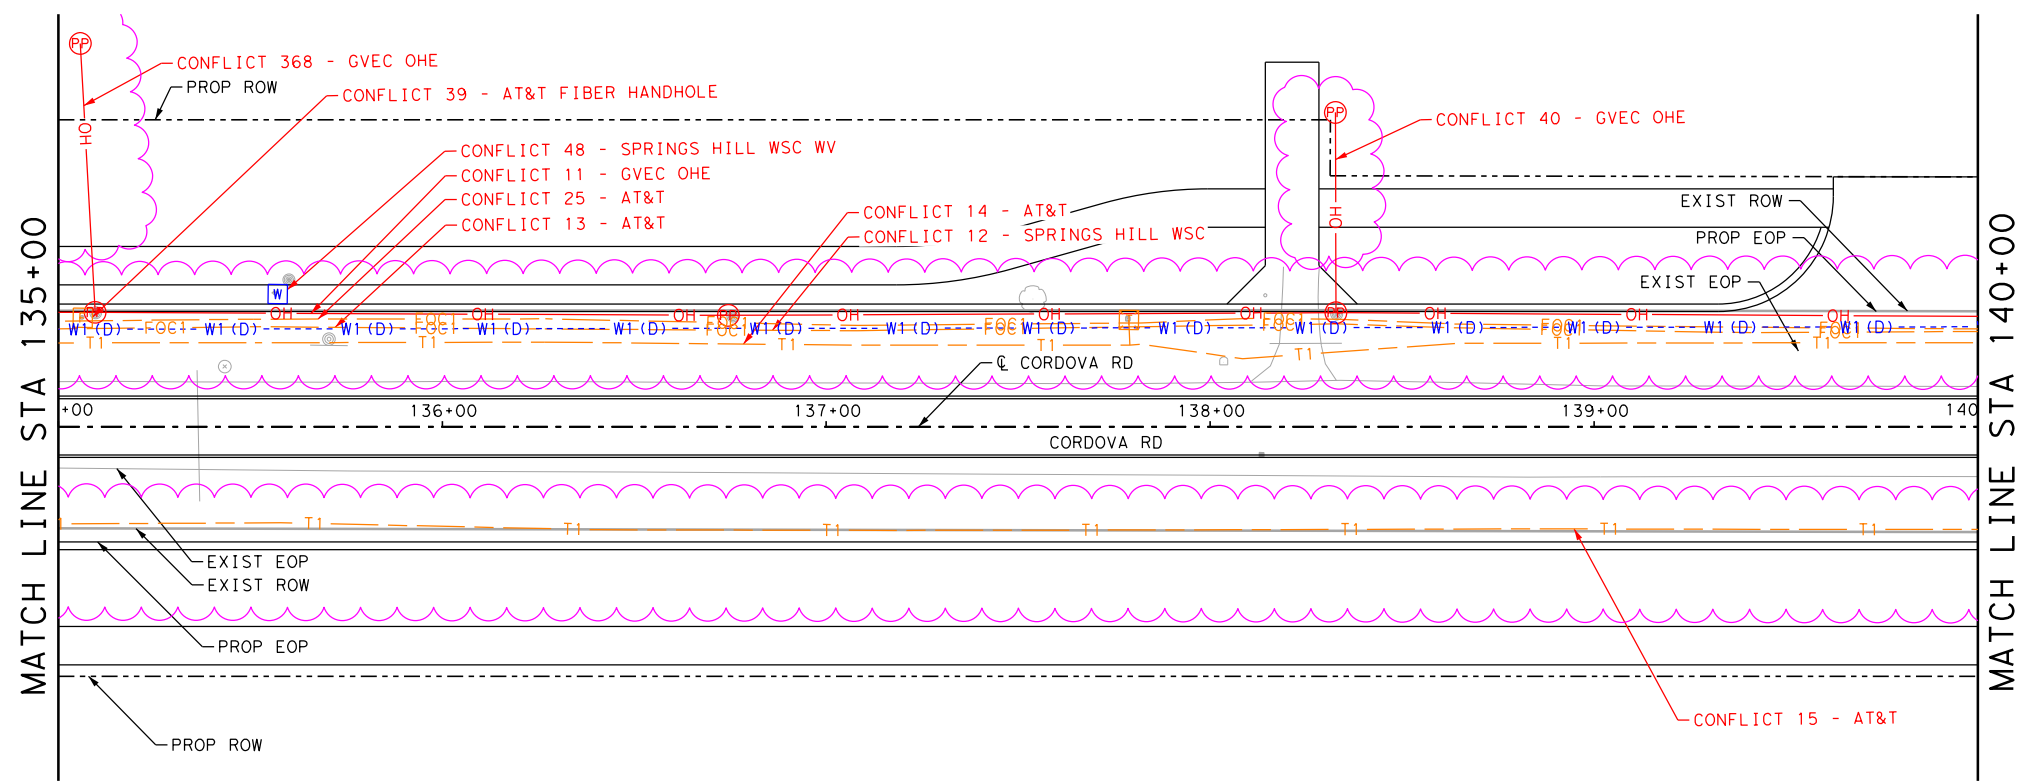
MATCH LINE STA 135+00

PP
OH
CONFLICT 368 - GVEC OHE
PROP ROW
CONFLICT 39 - AT&T FIBER HANDHOLE
CONFLICT 48 - SPRINGS HILL WSC WV
CONFLICT 11 - GVEC OHE
CONFLICT 25 - AT&T
CONFLICT 13 - AT&T
CONFLICT 14 - AT&T
CONFLICT 12 - SPRINGS HILL WSC
PP
OH
CONFLICT 40 - GVEC OHE
EXIST ROW
PROP EOP
EXIST EOP

W
OH OH OH OH OH OH OH OH OH OH
W1(D) FOC1 W1(D) W1(D) FOC1 W1(D) W1(D) FOC1 W1(D) W1(D) FOC1 W1(D) W1(D) FOC1 W1(D) W1(D) FOC1 W1(D) W1(D) FOC1 W1(D)
T1 T1 T1 T1 T1 T1 T1
℄ CORDOVA RD

+00 136+00 137+00 138+00 139+00 140
CORDOVA RD

T1 T1 T1 T1 T1 T1 T1
EXIST EOP
EXIST ROW
PROP EOP
PROP ROW
CONFLICT 15 - AT&T

MATCH LINE STA 140+00